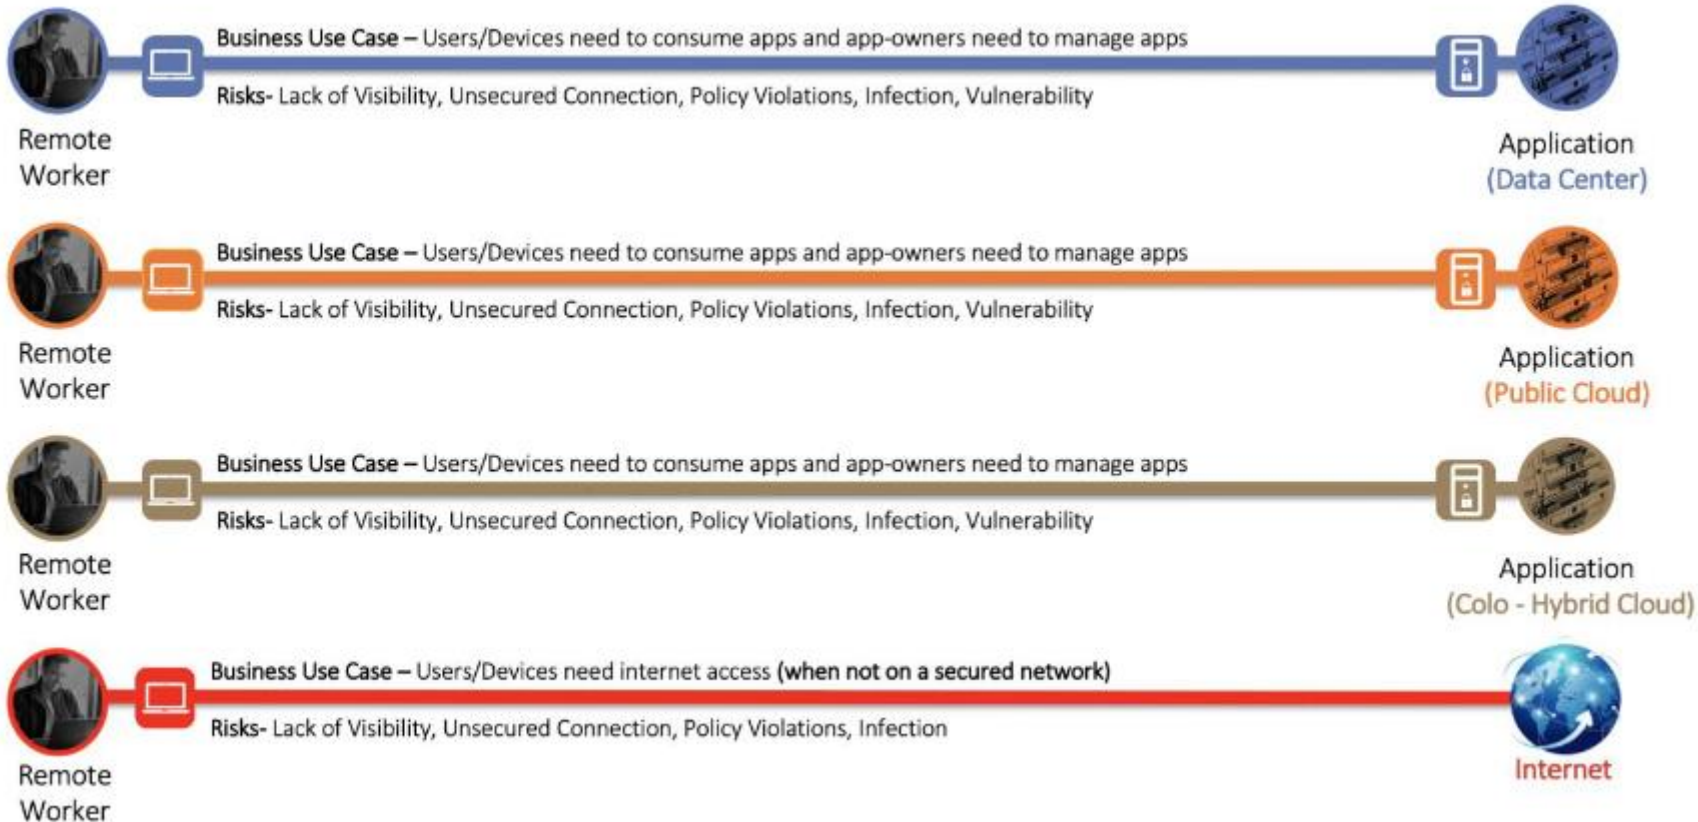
Business Use Case – Users/Devices need to consume apps and app-owners need to manage apps

Risks- Lack of Visibility, Unsecured Connection, Policy Violations, Infection, Vulnerability

Remote Worker

Application (Data Center)

Business Use Case – Users/Devices need to consume apps and app-owners need to manage apps

Risks- Lack of Visibility, Unsecured Connection, Policy Violations, Infection, Vulnerability

Remote Worker

Application (Public Cloud)

Business Use Case – Users/Devices need to consume apps and app-owners need to manage apps

Risks- Lack of Visibility, Unsecured Connection, Policy Violations, Infection, Vulnerability

Remote Worker

Application (Colo - Hybrid Cloud)

Business Use Case – Users/Devices need internet access (when not on a secured network)

Risks- Lack of Visibility, Unsecured Connection, Policy Violations, Infection

Remote Worker

Internet